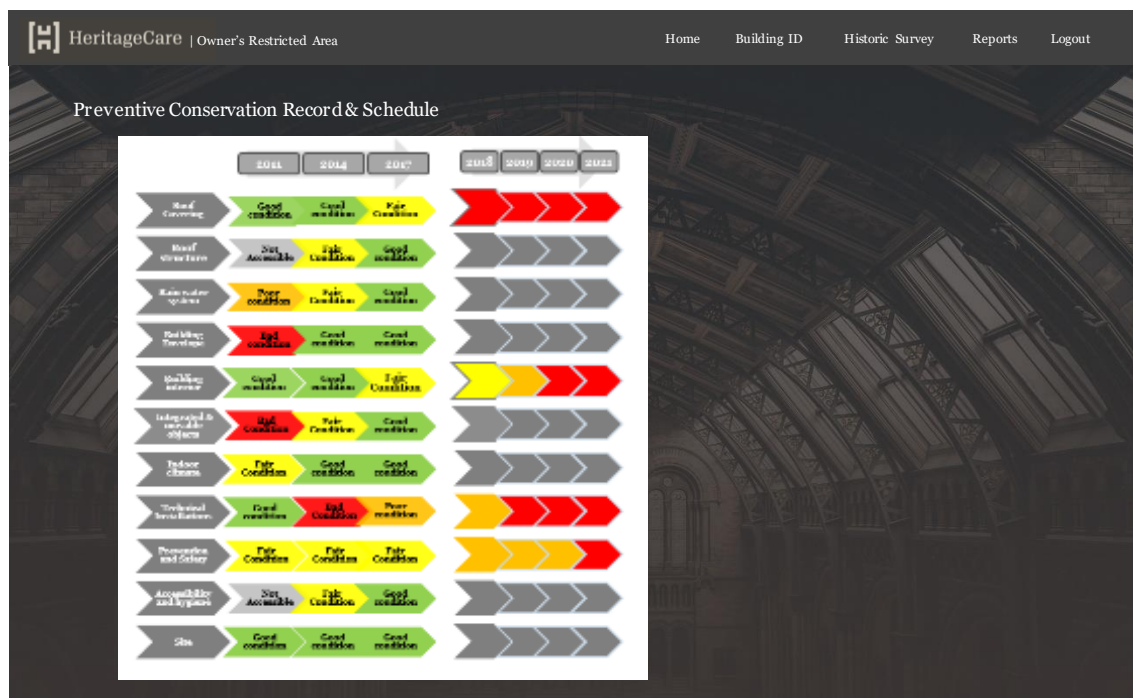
HeritageCare | Owner's Restricted Area

Home Building ID Historic Survey Reports Logout

Preventive Conservation Record & Schedule

| | 2011 | 2014 | 2017 | 2018 | 2019 | 2020 | 2021 |
|---|---|---|---|---|---|---|---|
| Roof Covering | Good condition | Good condition | Fair Condition | | | | |
| Roof structure | Not Accessible | Fair Condition | Good condition | | | | |
| Rain water system | Poor condition | Fair Condition | Good condition | | | | |
| Building Envelope | Bad condition | Good condition | Good condition | | | | |
| Building interior | Good condition | Good condition | Fair Condition | | | | |
| Integrated & movable objects | Bad Condition | Fair Condition | Good condition | | | | |
| Indoor climate | Fair Condition | Good condition | Good condition | | | | |
| Technical Installations | Good condition | Bad Condition | Poor condition | | | | |
| Prevention and Safety | Fair Condition | Fair Condition | Fair Condition | | | | |
| Accessibility and hygiene | Not Accessible | Fair Condition | Good condition | | | | |
| Site | Good condition | Good condition | Good condition | | | | |